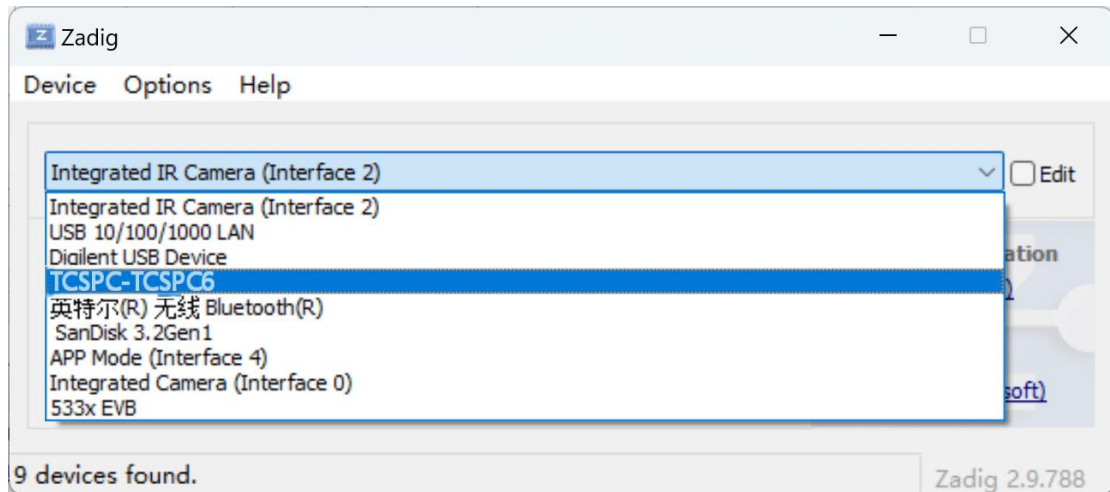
Zadig

Device Options Help

Integrated IR Camera (Interface 2)

Edit

Integrated IR Camera (Interface 2)
USB 10/100/1000 LAN
Digilent USB Device
TCSPC-TCSPC6
英特尔(R) 无线 Bluetooth(R)
SanDisk 3.2Gen1
APP Mode (Interface 4)
Integrated Camera (Interface 0)
533x EVB

ation

soft)

9 devices found.

Zadig 2.9.788